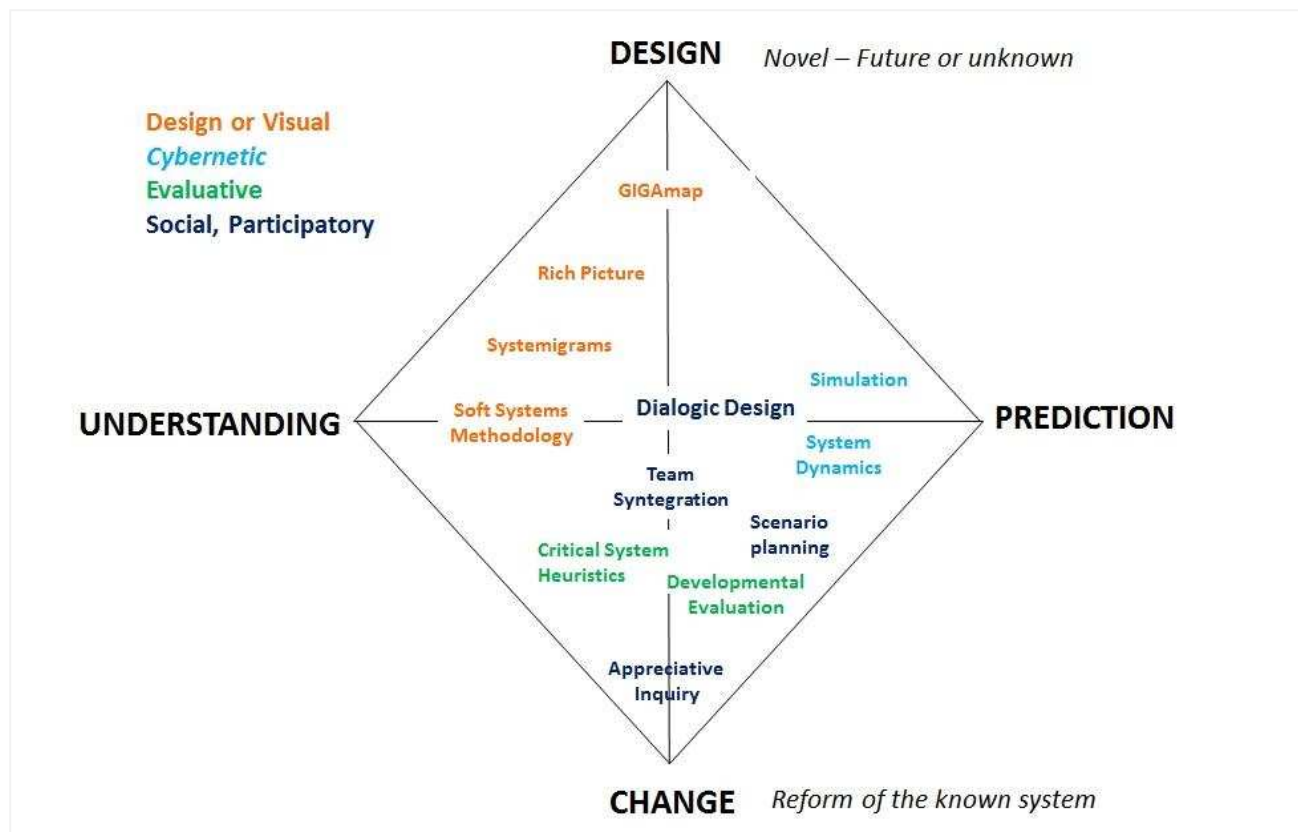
DESIGN Novel – Future or unknown

Design or Visual
Cybernetic
Evaluative
Social, Participatory

GIGAmap

Rich Picture

Systemigrams

Simulation

UNDERSTANDING

Soft Systems Methodology

Dialogic Design

PREDICTION

System Dynamics

Team Syntegration

Scenario planning

Critical System Heuristics

Developmental Evaluation

Appreciative Inquiry

CHANGE Reform of the known system